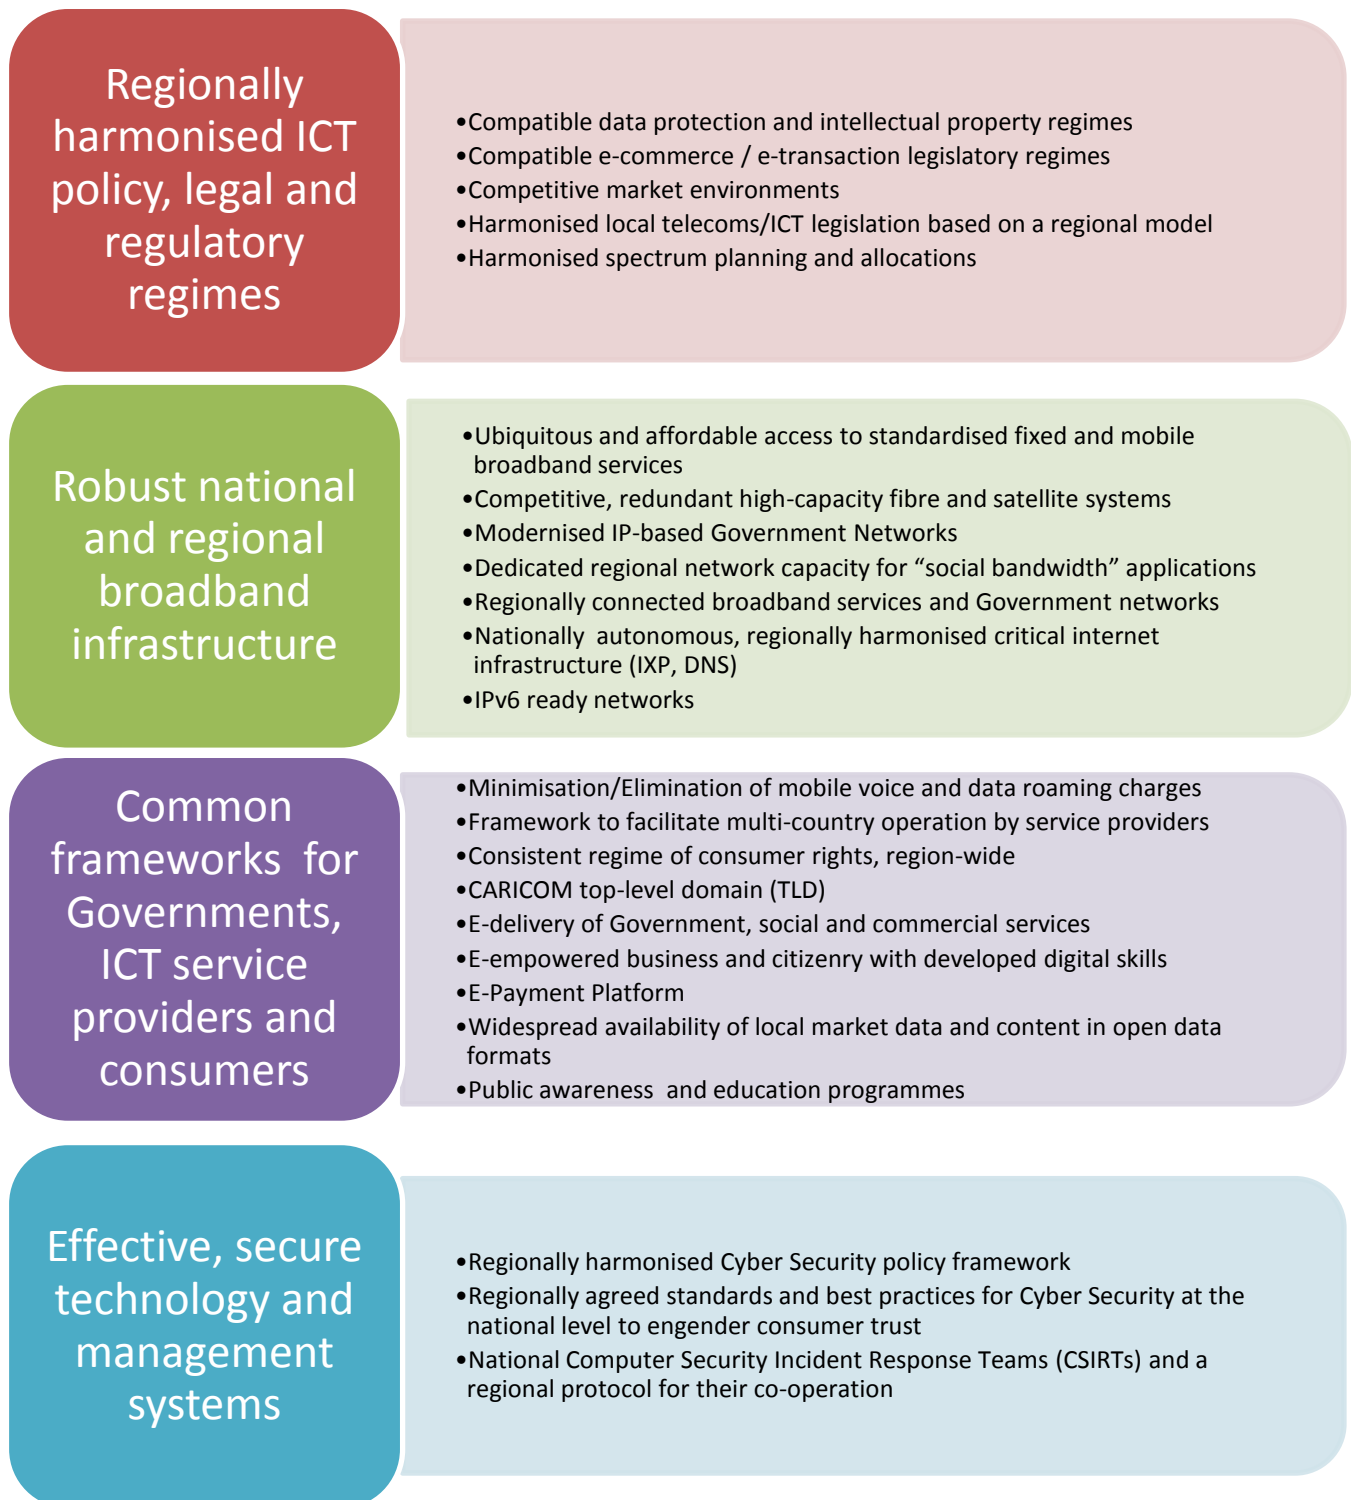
Regionally harmonised ICT policy, legal and regulatory regimes

•Compatible data protection and intellectual property regimes
•Compatible e-commerce / e-transaction legislatory regimes
•Competitive market environments
•Harmonised local telecoms/ICT legislation based on a regional model
•Harmonised spectrum planning and allocations

Robust national and regional broadband infrastructure

•Ubiquitous and affordable access to standardised fixed and mobile broadband services
•Competitive, redundant high-capacity fibre and satellite systems
•Modernised IP-based Government Networks
•Dedicated regional network capacity for “social bandwidth” applications
•Regionally connected broadband services and Government networks
•Nationally autonomous, regionally harmonised critical internet infrastructure (IXP, DNS)
•IPv6 ready networks

Common frameworks for Governments, ICT service providers and consumers

•Minimisation/Elimination of mobile voice and data roaming charges
•Framework to facilitate multi-country operation by service providers
•Consistent regime of consumer rights, region-wide
•CARICOM top-level domain (TLD)
•E-delivery of Government, social and commercial services
•E-empowered business and citizenry with developed digital skills
•E-Payment Platform
•Widespread availability of local market data and content in open data formats
•Public awareness and education programmes

Effective, secure technology and management systems

•Regionally harmonised Cyber Security policy framework
•Regionally agreed standards and best practices for Cyber Security at the national level to engender consumer trust
•National Computer Security Incident Response Teams (CSIRTs) and a regional protocol for their co-operation